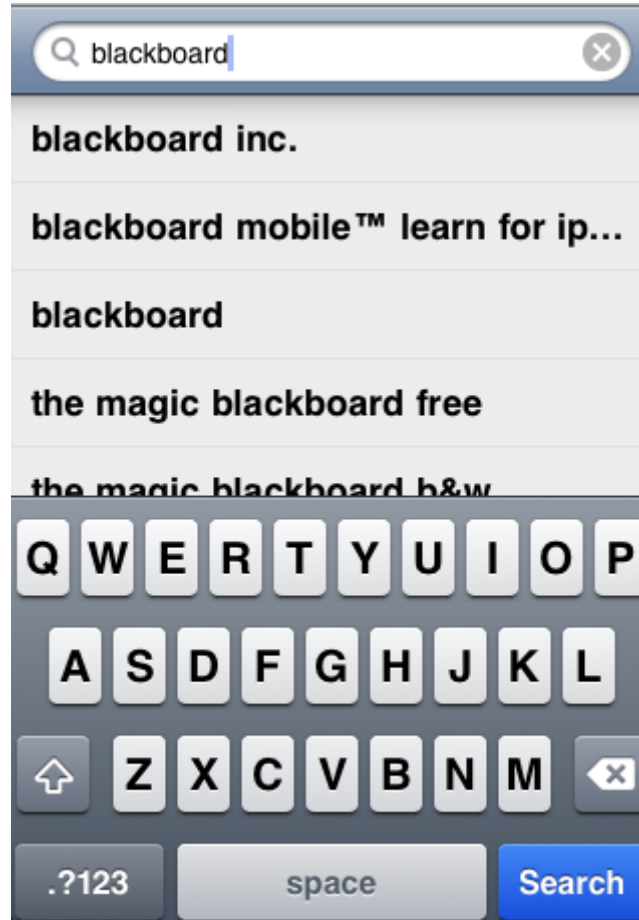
blackboard

blackboard inc.

blackboard mobile™ learn for ip...

blackboard

the magic blackboard free

the magic blackboard b&w

Q W E R T Y U I O P

A S D F G H J K L

Z X C V B N M

.?123 space Search